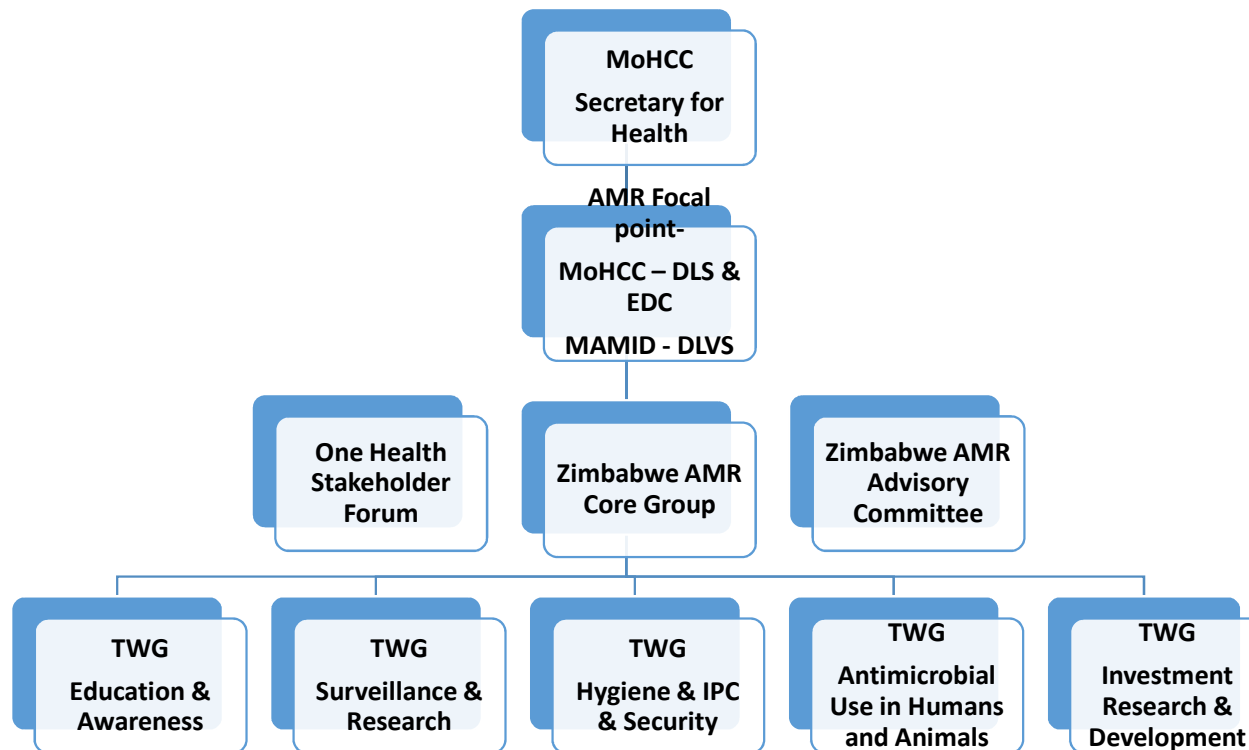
MoHCC

Secretary for Health

AMR Focal point-

MoHCC – DLS & EDC

MAMID - DLVS

One Health Stakeholder Forum

Zimbabwe AMR Core Group

Zimbabwe AMR Advisory Committee

TWG

Education & Awareness

TWG

Surveillance & Research

TWG

Hygiene & IPC & Security

TWG

Antimicrobial Use in Humans and Animals

TWG

Investment Research & Development